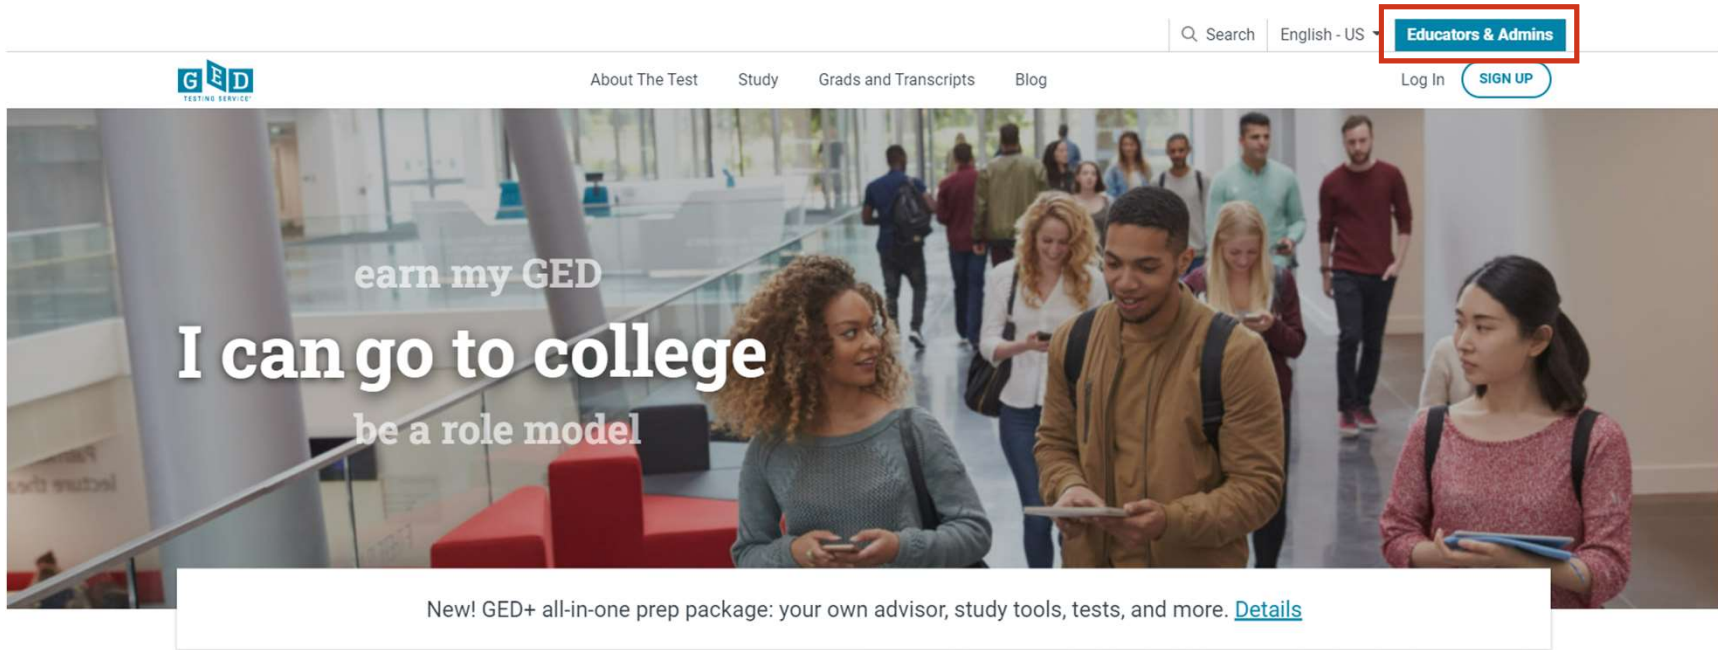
Search English - US Educators & Admins

GED TESTING SERVICE

About The Test Study Grads and Transcripts Blog

Log In SIGN UP

earn my GED

I can go to college

be a role model

New! GED+ all-in-one prep package: your own advisor, study tools, tests, and more. Details